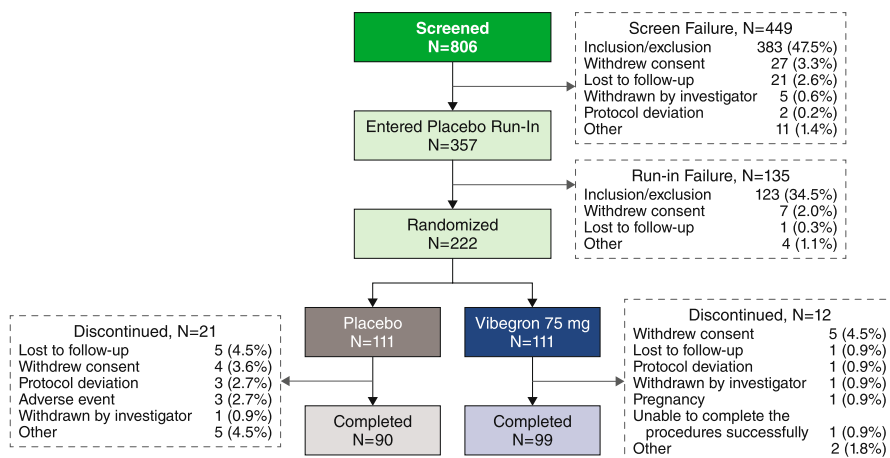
Screened
N=806

Screen Failure, N=449

| | |
|---|---|
| Inclusion/exclusion | 383 (47.5%) |
| Withdrew consent | 27 (3.3%) |
| Lost to follow-up | 21 (2.6%) |
| Withdrawn by investigator | 5 (0.6%) |
| Protocol deviation | 2 (0.2%) |
| Other | 11 (1.4%) |

Entered Placebo Run-In
N=357

Run-in Failure, N=135

| | |
|---|---|
| Inclusion/exclusion | 123 (34.5%) |
| Withdrew consent | 7 (2.0%) |
| Lost to follow-up | 1 (0.3%) |
| Other | 4 (1.1%) |

Randomized
N=222

Discontinued, N=21

| | |
|---|---|
| Lost to follow-up | 5 (4.5%) |
| Withdrew consent | 4 (3.6%) |
| Protocol deviation | 3 (2.7%) |
| Adverse event | 3 (2.7%) |
| Withdrawn by investigator | 1 (0.9%) |
| Other | 5 (4.5%) |

Placebo
N=111

Vibegron 75 mg
N=111

Discontinued, N=12

| | |
|---|---|
| Withdrew consent | 5 (4.5%) |
| Lost to follow-up | 1 (0.9%) |
| Protocol deviation | 1 (0.9%) |
| Withdrawn by investigator | 1 (0.9%) |
| Pregnancy | 1 (0.9%) |
| Unable to complete the procedures successfully | 1 (0.9%) |
| Other | 2 (1.8%) |

Completed
N=90

Completed
N=99